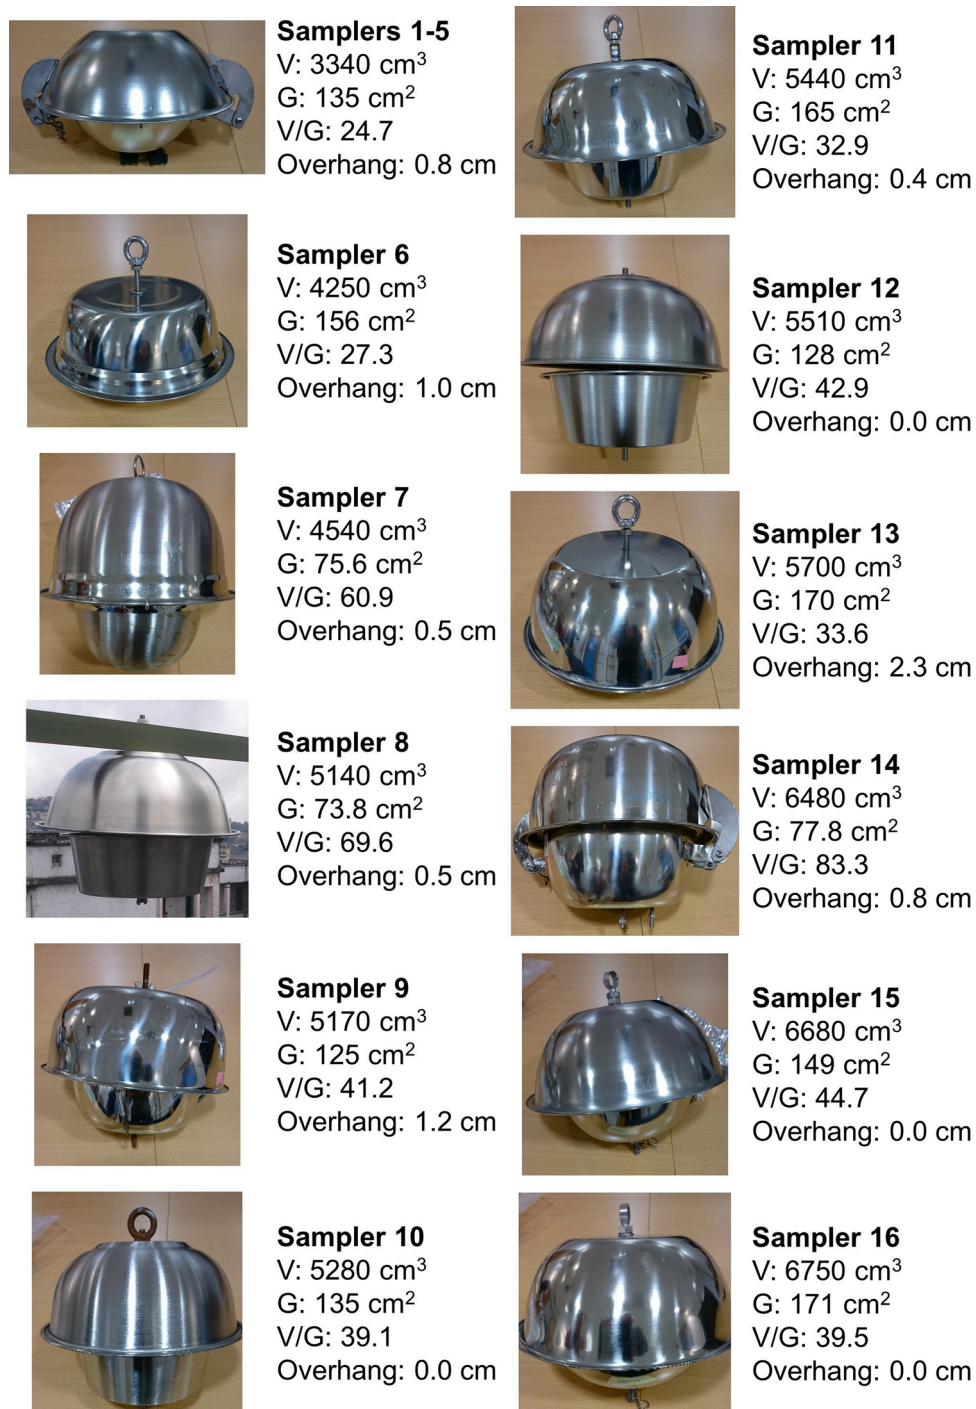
Samplers 1-5
V: 3340 cm$^3$
G: 135 cm$^2$
V/G: 24.7
Overhang: 0.8 cm

Sampler 6
V: 4250 cm$^3$
G: 156 cm$^2$
V/G: 27.3
Overhang: 1.0 cm

Sampler 7
V: 4540 cm$^3$
G: 75.6 cm$^2$
V/G: 60.9
Overhang: 0.5 cm

Sampler 8
V: 5140 cm$^3$
G: 73.8 cm$^2$
V/G: 69.6
Overhang: 0.5 cm

Sampler 9
V: 5170 cm$^3$
G: 125 cm$^2$
V/G: 41.2
Overhang: 1.2 cm

Sampler 10
V: 5280 cm$^3$
G: 135 cm$^2$
V/G: 39.1
Overhang: 0.0 cm

Sampler 11
V: 5440 cm$^3$
G: 165 cm$^2$
V/G: 32.9
Overhang: 0.4 cm

Sampler 12
V: 5510 cm$^3$
G: 128 cm$^2$
V/G: 42.9
Overhang: 0.0 cm

Sampler 13
V: 5700 cm$^3$
G: 170 cm$^2$
V/G: 33.6
Overhang: 2.3 cm

Sampler 14
V: 6480 cm$^3$
G: 77.8 cm$^2$
V/G: 83.3
Overhang: 0.8 cm

Sampler 15
V: 6680 cm$^3$
G: 149 cm$^2$
V/G: 44.7
Overhang: 0.0 cm

Sampler 16
V: 6750 cm$^3$
G: 171 cm$^2$
V/G: 39.5
Overhang: 0.0 cm